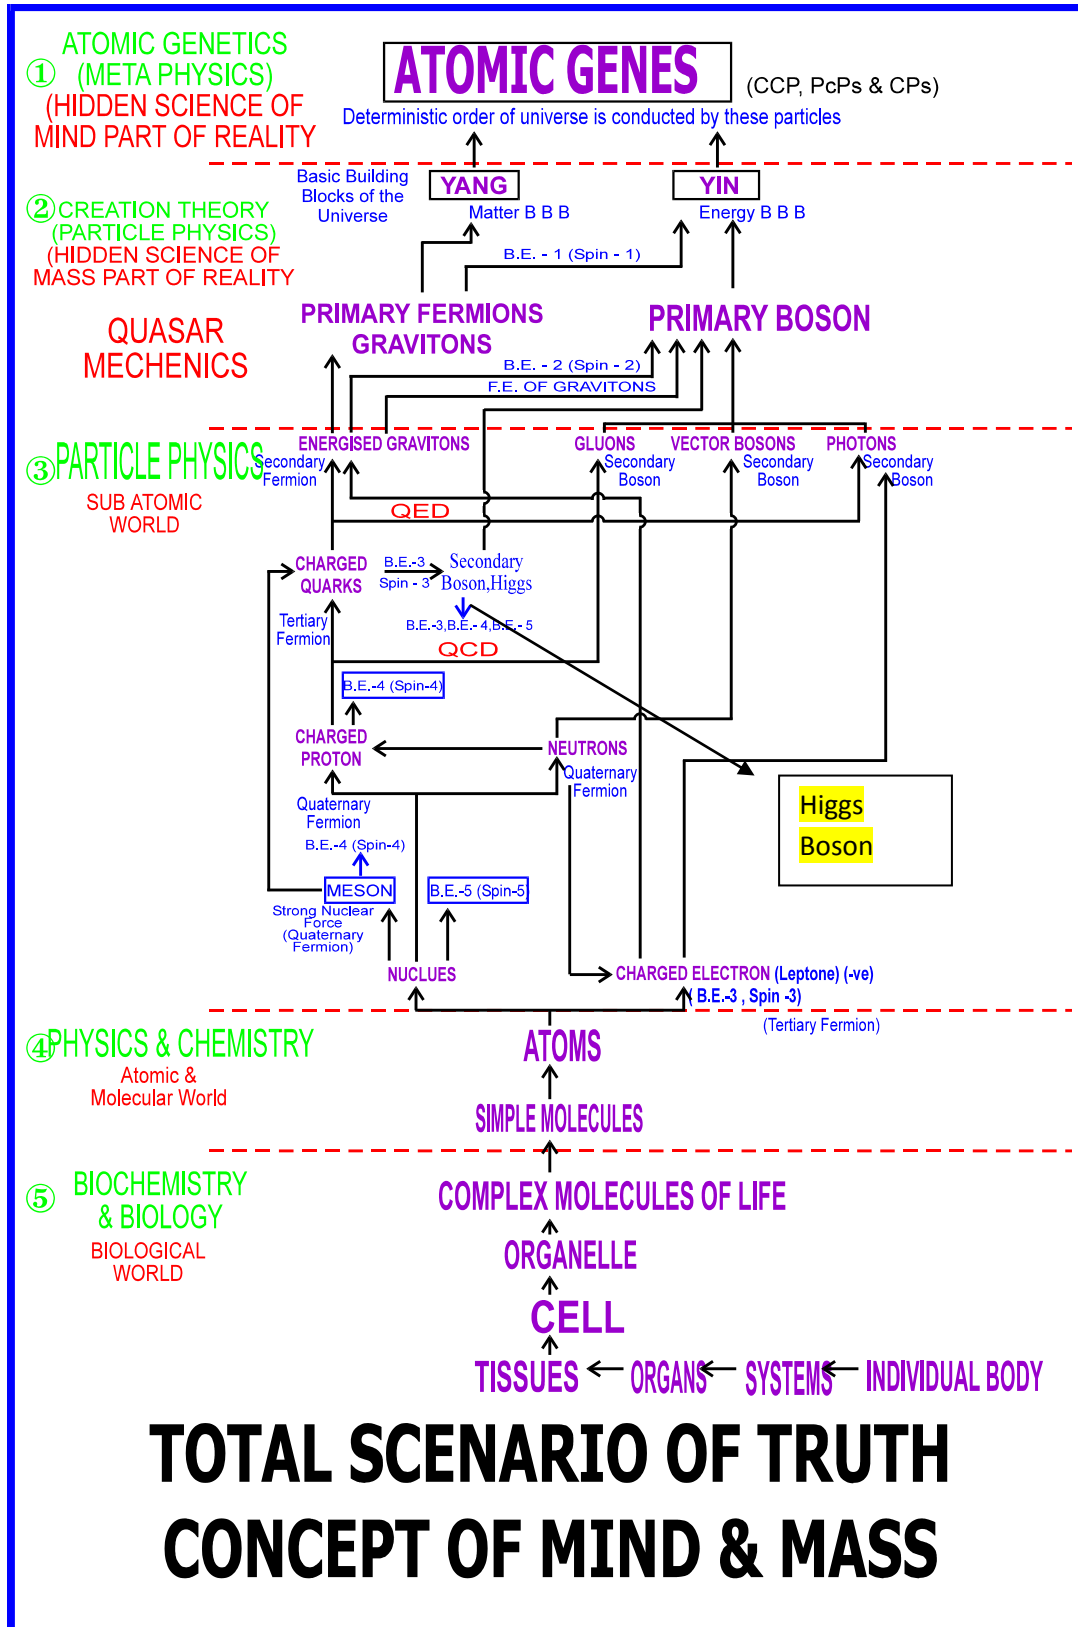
① ATOMIC GENETICS (META PHYSICS) (HIDDEN SCIENCE OF MIND PART OF REALITY

ATOMIC GENES (CCP, PcPs & CPs)

Deterministic order of universe is conducted by these particles

② CREATION THEORY (PARTICLE PHYSICS) (HIDDEN SCIENCE OF MASS PART OF REALITY

Basic Building Blocks of the Universe

YANG
Matter B B B

YIN
Energy B B B

B.E. - 1 (Spin - 1)

QUASAR MECHENICS

PRIMARY FERMIONS GRAVITONS

PRIMARY BOSON

B.E. - 2 (Spin - 2)
F.E. OF GRAVITONS

③ PARTICLE PHYSICS
SUB ATOMIC WORLD

ENERGISED GRAVITONS
Secondary Fermion

GLUONS
Secondary Boson

VECTOR BOSONS
Secondary Boson

PHOTONS
Secondary Boson

QED

CHARGED QUARKS
Tertiary Fermion

B.E.-3
Spin - 3
Secondary Boson,Higgs

B.E.-3,B.E.- 4,B.E.- 5

QCD

B.E.-4 (Spin-4)

CHARGED PROTON

NEUTRONS
Quaternary Fermion

Higgs Boson

Quaternary Fermion
B.E.-4 (Spin-4)

MESON
Strong Nuclear Force (Quaternary Fermion)

B.E.-5 (Spin-5)

NUCLUES

CHARGED ELECTRON (Leptone) (-ve)
B.E.-3 , Spin -3)
(Tertiary Fermion)

④ PHYSICS & CHEMISTRY
Atomic & Molecular World

ATOMS

SIMPLE MOLECULES

⑤ BIOCHEMISTRY & BIOLOGY
BIOLOGICAL WORLD

COMPLEX MOLECULES OF LIFE

ORGANELLE

CELL

TISSUES ← ORGANS ← SYSTEMS ← INDIVIDUAL BODY

TOTAL SCENARIO OF TRUTH
CONCEPT OF MIND & MASS